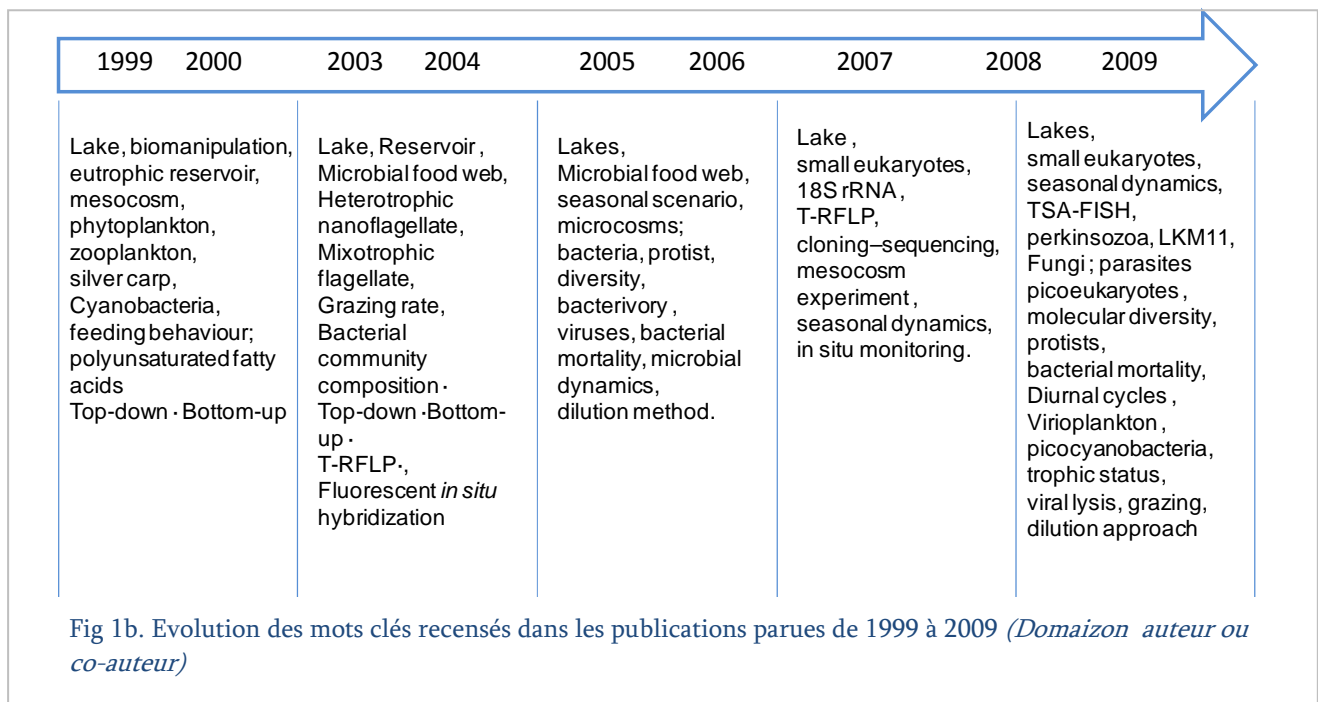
1999 2000 2003 2004 2005 2006 2007 2008 2009

Lake, biomanipulation, eutrophic reservoir, mesocosm, phytoplankton, zooplankton, silver carp, Cyanobacteria, feeding behaviour; polyunsaturated fatty acids
Top-down · Bottom-up

Lake, Reservoir, Microbial food web, Heterotrophic nanoflagellate, Mixotrophic flagellate, Grazing rate, Bacterial community composition · Top-down ·Bottom-up · T-RFLP·, Fluorescent *in situ* hybridization

Lakes, Microbial food web, seasonal scenario, microcosms; bacteria, protist, diversity, bacterivory, viruses, bacterial mortality, microbial dynamics, dilution method.

Lake, small eukaryotes, 18S rRNA, T-RFLP, cloning–sequencing, mesocosm experiment, seasonal dynamics, in situ monitoring.

Lakes, small eukaryotes, seasonal dynamics, TSA-FISH, perkinsozoa, LKM11, Fungi ; parasites picoeukaryotes, molecular diversity, protists, bacterial mortality, Diurnal cycles, Virioplankton, picocyanobacteria, trophic status, viral lysis, grazing, dilution approach

Fig 1b. Evolution des mots clés recensés dans les publications parues de 1999 à 2009 *(Domaizon auteur ou co-auteur)*